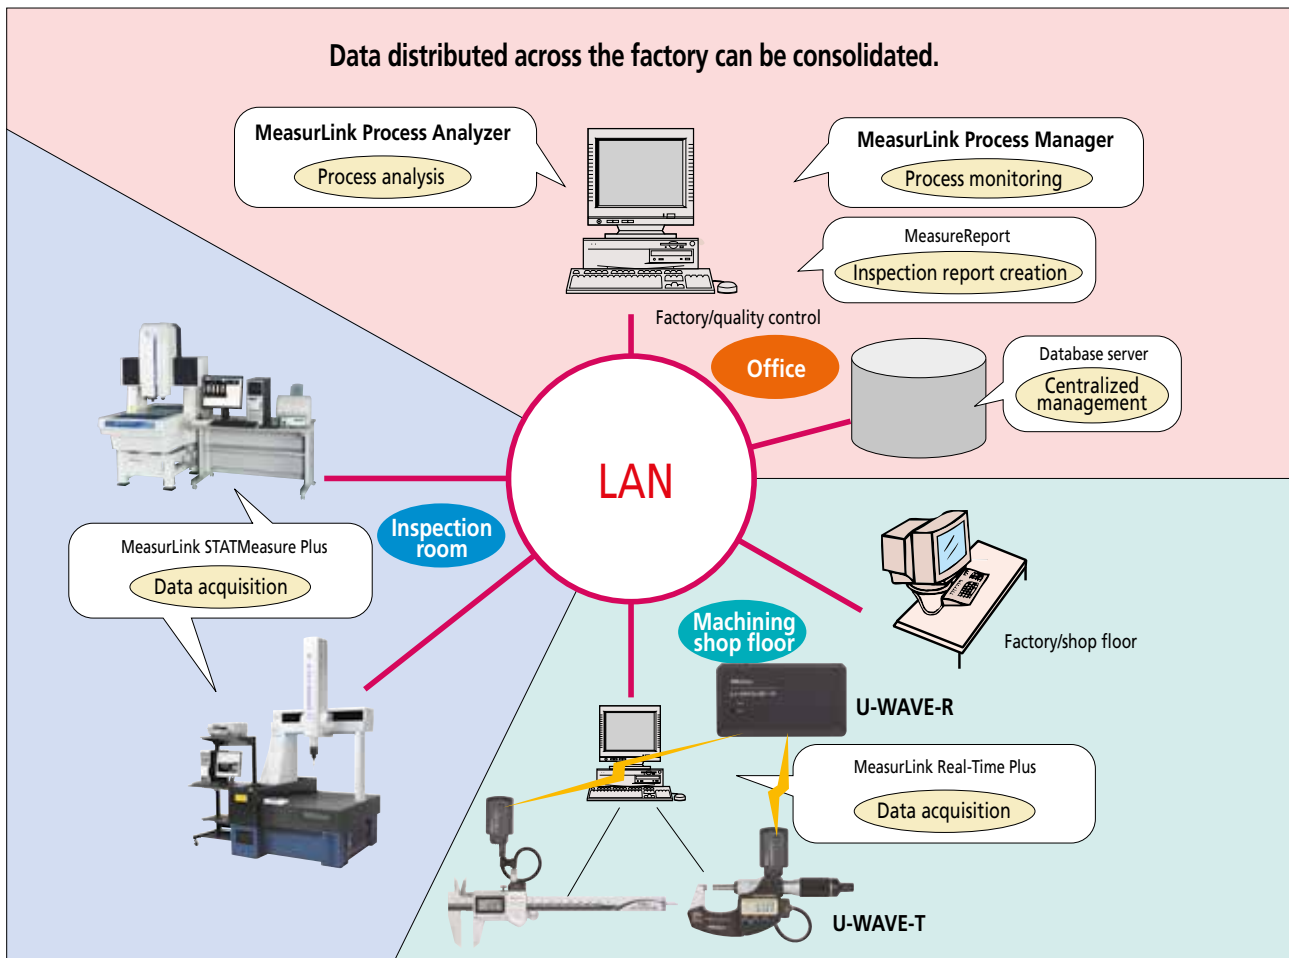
Data distributed across the factory can be consolidated.

MeasurLink Process Analyzer
Process analysis

MeasurLink Process Manager
Process monitoring

MeasureReport
Inspection report creation

Factory/quality control

Office

Database server
Centralized management

LAN

Inspection room

MeasurLink STATMeasure Plus
Data acquisition

Machining shop floor

Factory/shop floor

U-WAVE-R

MeasurLink Real-Time Plus
Data acquisition

U-WAVE-T